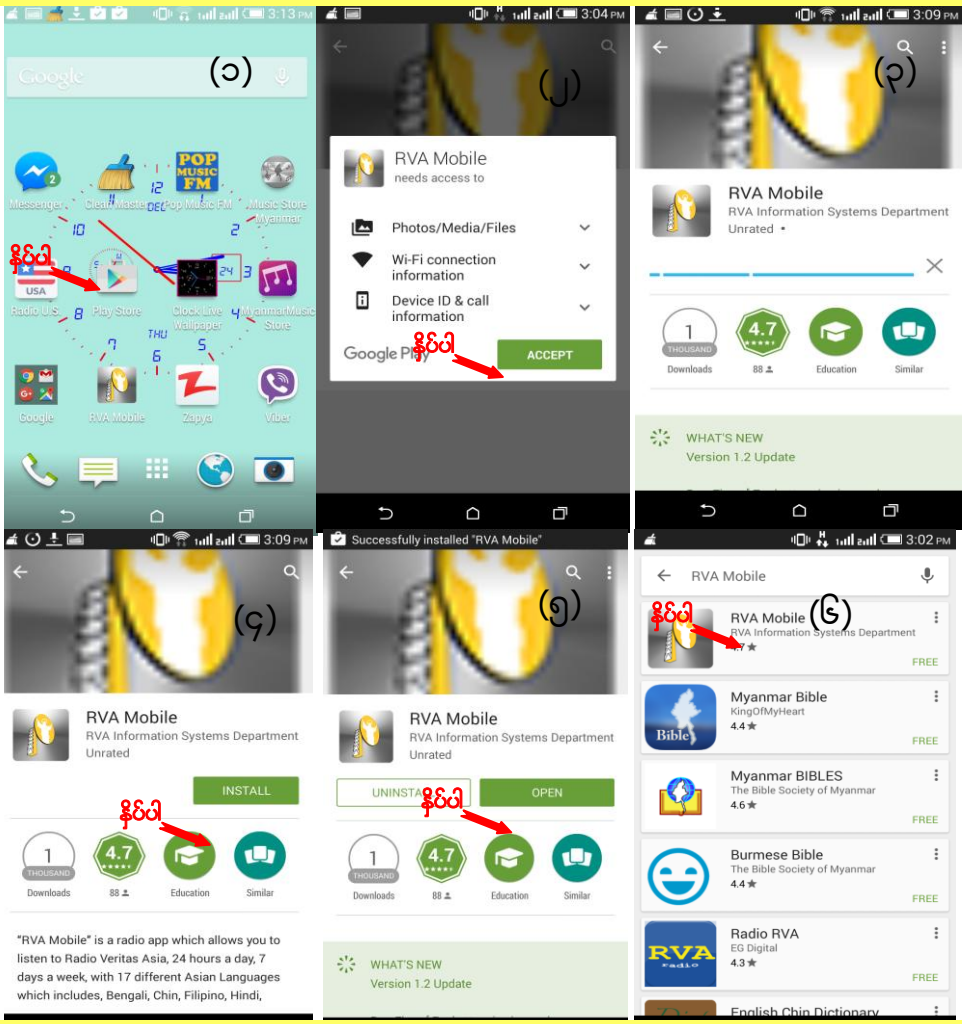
3:13 PM

Google

(၁)

Messenger 2
Clean Master
POP MUSIC FM
Pop Music FM
Music Store Myanmar

နှိပ်ပါ

USA
Radio U.S.
Play Store
Clock Live Wallpaper
MyanmarMusic Store

12 DEC 2 3 4 5 6 THU 7 8 9 10

Google
RVA Mobile
Zapya
Viber

3:04 PM

(၂)

RVA Mobile
needs access to

Photos/Media/Files
Wi-Fi connection information
Device ID & call information

Google Play
နှိပ်ပါ
ACCEPT

3:09 PM

(၃)

RVA Mobile
RVA Information Systems Department
Unrated •

1 THOUSAND
Downloads
4.7
88
Education
Similar

WHAT'S NEW
Version 1.2 Update

3:09 PM

(၄)

RVA Mobile
RVA Information Systems Department
Unrated

INSTALL

နှိပ်ပါ

1 THOUSAND
Downloads
4.7
88
Education
Similar

"RVA Mobile" is a radio app which allows you to listen to Radio Veritas Asia, 24 hours a day, 7 days a week, with 17 different Asian Languages which includes, Bengali, Chin, Filipino, Hindi,

Successfully installed "RVA Mobile"

(၅)

RVA Mobile
RVA Information Systems Department
Unrated

UNINSTA
နှိပ်ပါ
OPEN

1 THOUSAND
Downloads
4.7
88
Education
Similar

WHAT'S NEW
Version 1.2 Update

3:02 PM

RVA Mobile

နှိပ်ပါ
(၆)
RVA Mobile
RVA Information Systems Department
4.7 ★
FREE

Myanmar Bible
KingOfMyHeart
4.4 ★
FREE

Myanmar BIBLES
The Bible Society of Myanmar
4.6 ★
FREE

Burmese Bible
The Bible Society of Myanmar
4.4 ★
FREE

Radio RVA
EG Digital
4.3 ★
FREE

English Chin Dictionary